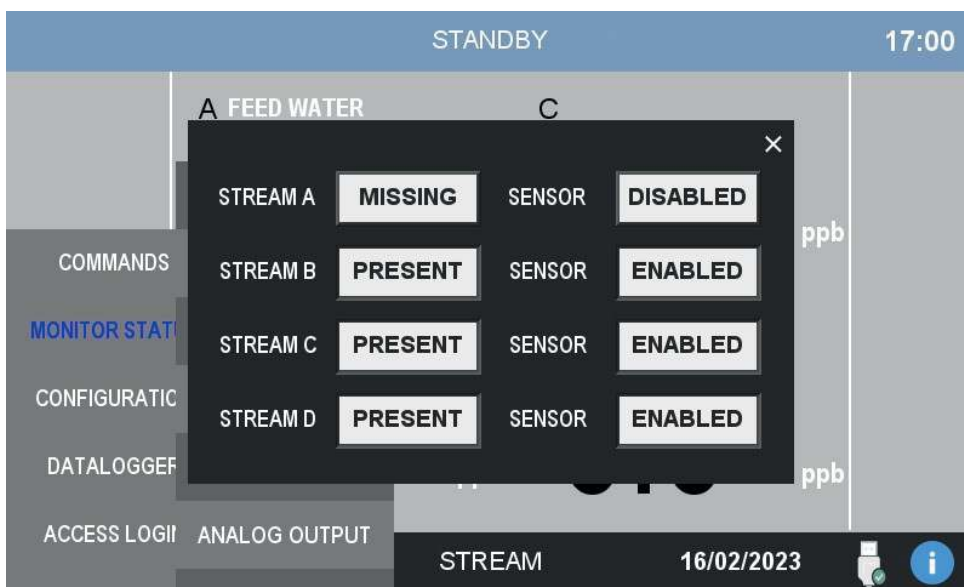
STANDBY

17:00

A FEED WATER

C

×

STREAM A MISSING SENSOR DISABLED

STREAM B PRESENT SENSOR ENABLED

STREAM C PRESENT SENSOR ENABLED

STREAM D PRESENT SENSOR ENABLED

ppb

ppb

COMMANDS

MONITOR STAT

CONFIGURATIC

DATALOGGER

ACCESS LOGI

ANALOG OUTPUT

STREAM

16/02/2023

i